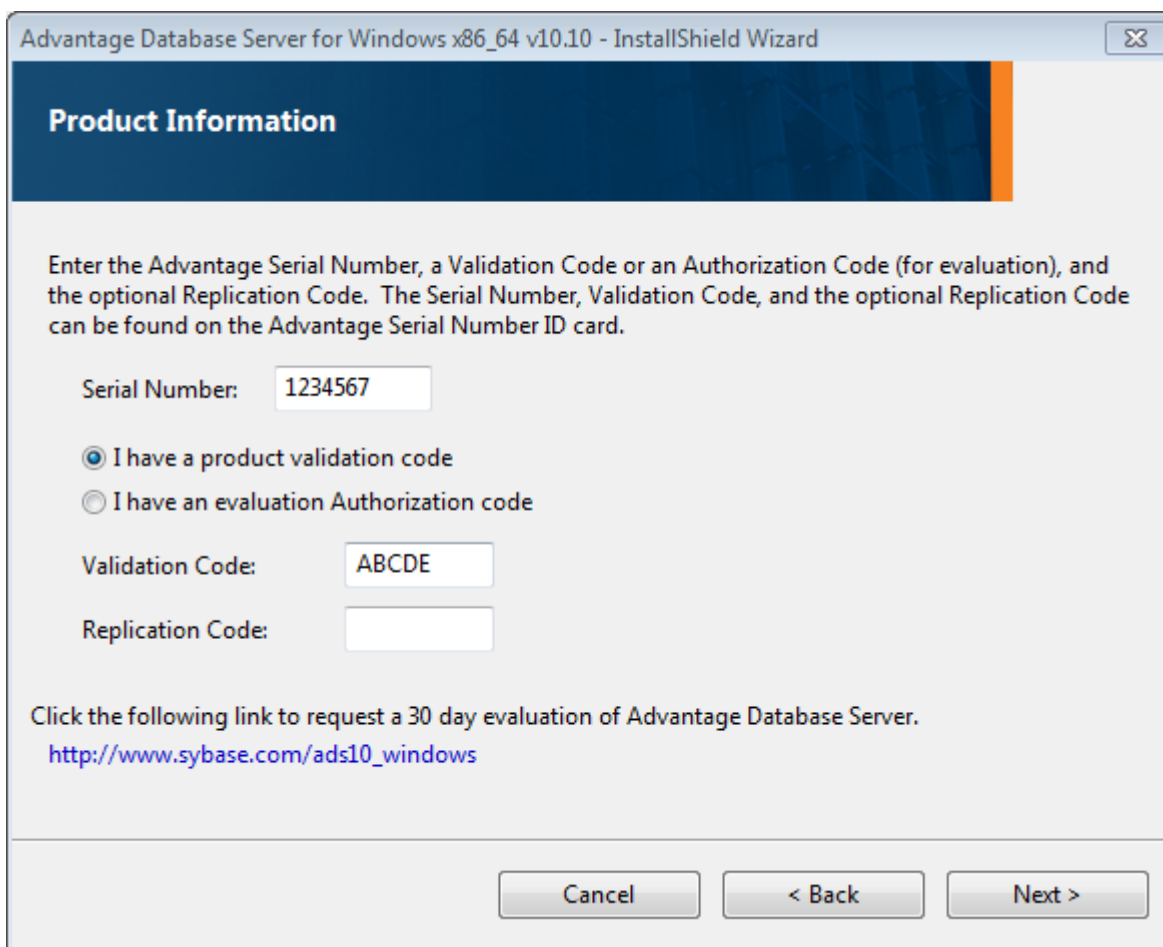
Advantage Database Server for Windows x86_64 v10.10 - InstallShield Wizard

Product Information

Enter the Advantage Serial Number, a Validation Code or an Authorization Code (for evaluation), and the optional Replication Code. The Serial Number, Validation Code, and the optional Replication Code can be found on the Advantage Serial Number ID card.

Serial Number: 1234567

I have a product validation code

I have an evaluation Authorization code

Validation Code: ABCDE

Replication Code:

Click the following link to request a 30 day evaluation of Advantage Database Server.

http://www.sybase.com/ads10_windows

Cancel

< Back

Next >